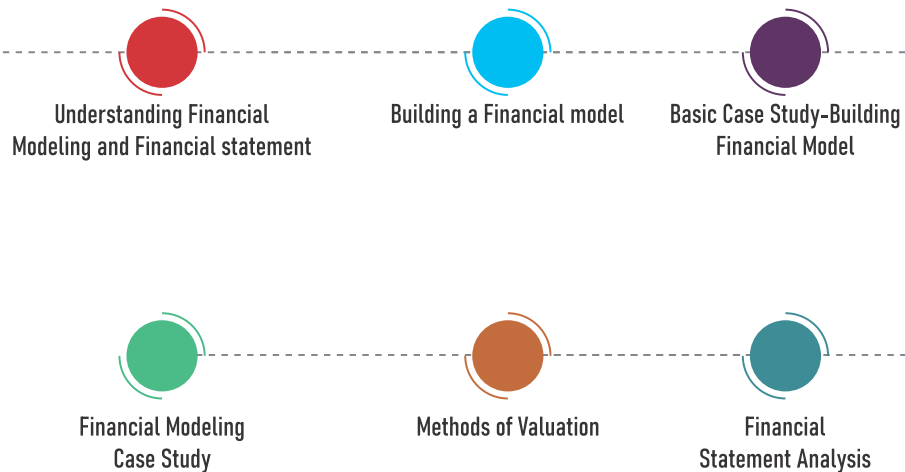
Understanding Financial Modeling and Financial statement

Building a Financial model

Basic Case Study-Building Financial Model

Financial Modeling Case Study

Methods of Valuation

Financial Statement Analysis